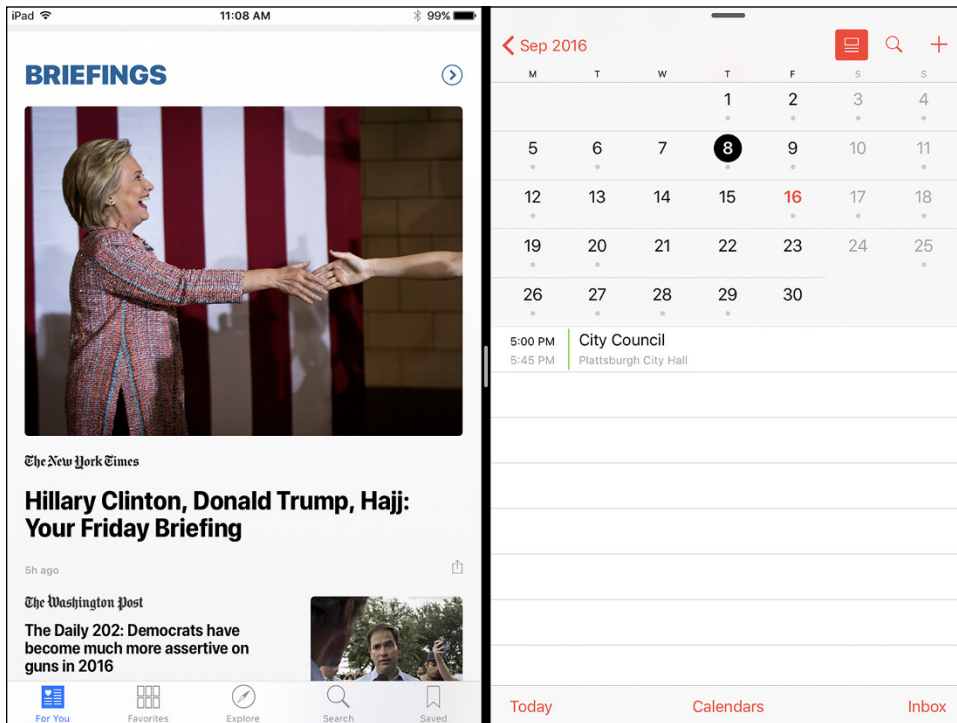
iPad 11:08 AM 99%

BRIEFINGS

The New York Times

Hillary Clinton, Donald Trump, Hajj: Your Friday Briefing

5h ago

The Washington Post

The Daily 202: Democrats have become much more assertive on guns in 2016

For You Favorites Explore Search Saved

Sep 2016

| M | T | W | T | F | S | S |
|---|---|---|---|---|---|---|
| | | | 1 | 2 | 3 | 4 |
| 5 | 6 | 7 | 8 | 9 | 10 | 11 |
| 12 | 13 | 14 | 15 | 16 | 17 | 18 |
| 19 | 20 | 21 | 22 | 23 | 24 | 25 |
| 26 | 27 | 28 | 29 | 30 | | |

5:00 PM City Council
5:45 PM Plattsburgh City Hall

Today Calendars Inbox